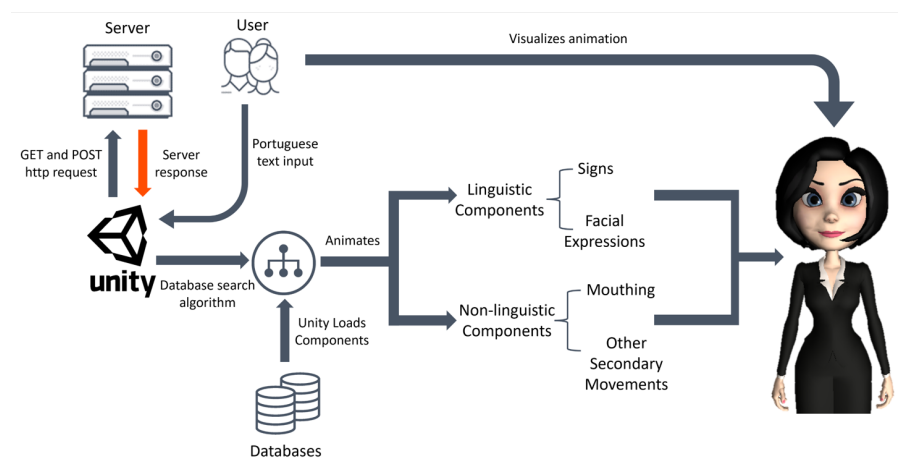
Server

User

Visualizes animation

GET and POST http request

Server response

Portuguese text input

unity

Database search algorithm

Animates

Unity Loads Components

Databases

Linguistic Components

Signs

Facial Expressions

Non-linguistic Components

Mouthing

Other Secondary Movements